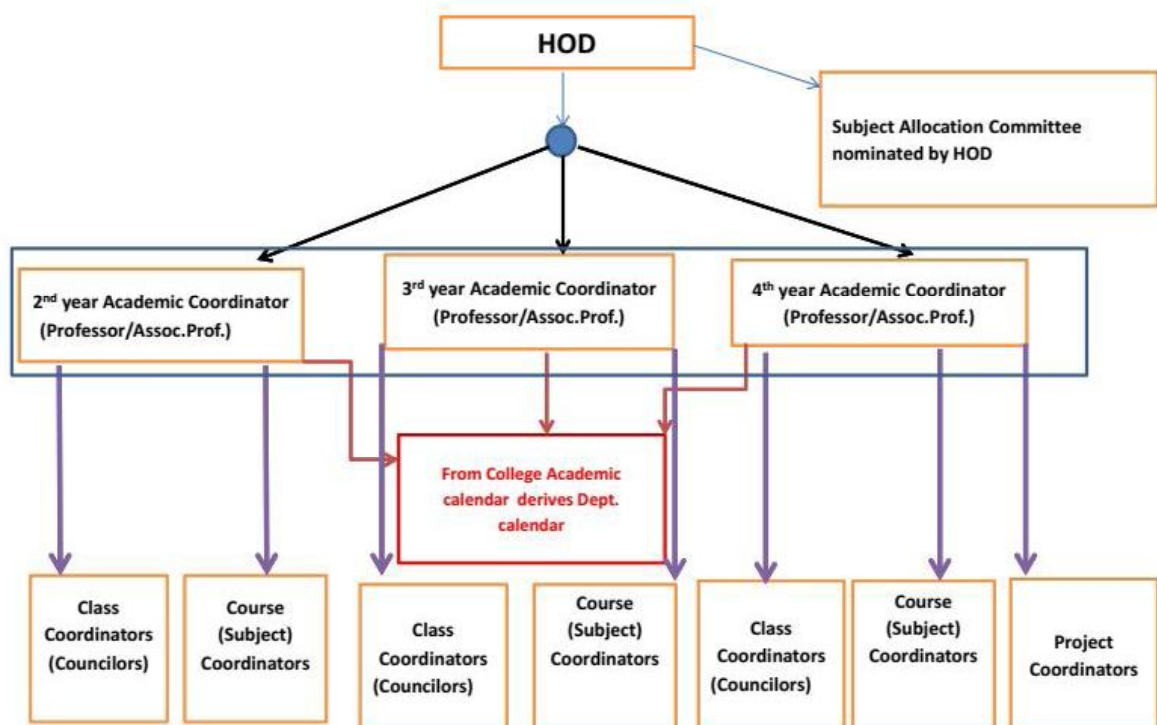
HOD

Subject Allocation Committee nominated by HOD

2$^{nd}$ year Academic Coordinator (Professor/Assoc.Prof.)

3$^{rd}$ year Academic Coordinator (Professor/Assoc.Prof.)

4$^{th}$ year Academic Coordinator (Professor/Assoc.Prof.)

From College Academic calendar derives Dept. calendar

Class Coordinators (Councilors)

Course (Subject) Coordinators

Class Coordinators (Councilors)

Course (Subject) Coordinators

Class Coordinators (Councilors)

Course (Subject) Coordinators

Project Coordinators